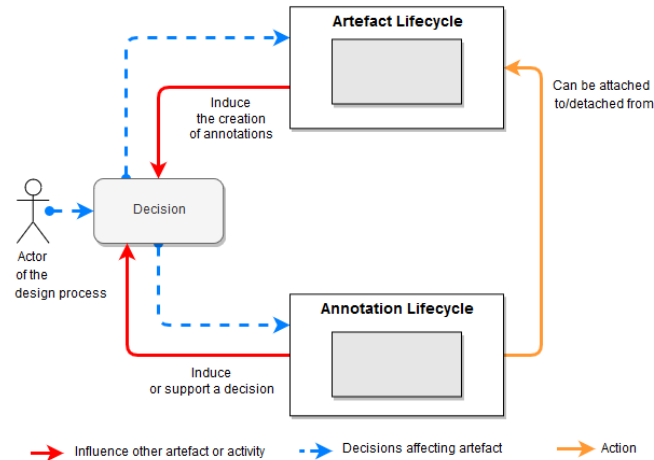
Artefact Lifecycle

Can be attached to/detached from

Induce the creation of annotations

Decision

Actor of the design process

Annotation Lifecycle

Induce or support a decision

Influence other artefact or activity

Decisions affecting artefact

Action